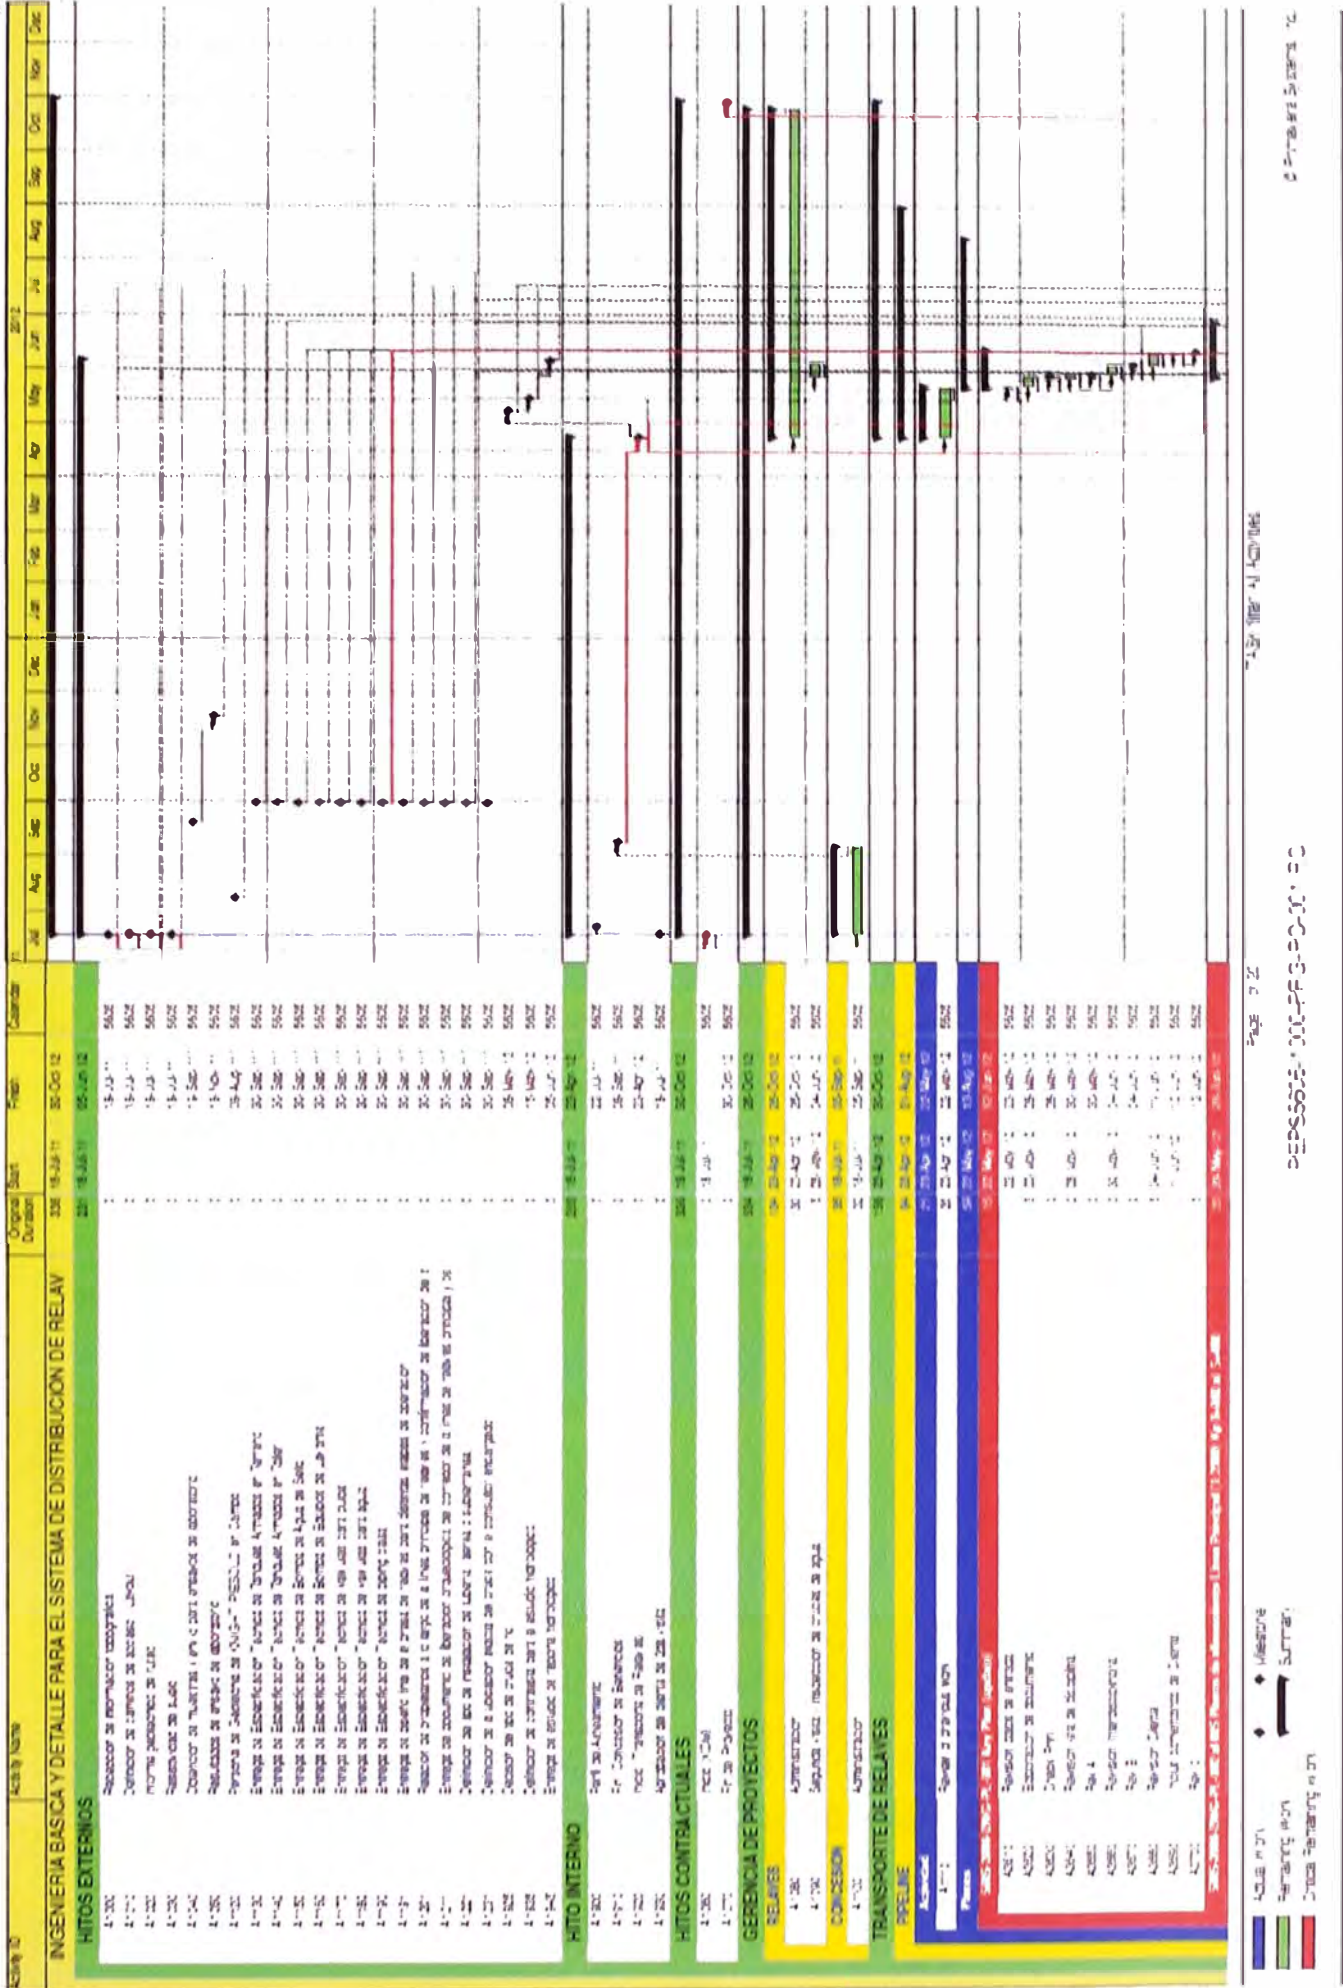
Activity ID | Activity Name | Original Duration | Start | Finish | Calendar

2012

Jul | Aug | Sep | Oct | Nov | Dec | Jan | Feb | Mar | Apr | May | Jun | Jul | Aug | Sep | Oct | Nov | Dec

INGENIERIA BASICA Y DETALLE PARA EL SISTEMA DE DISTRIBUCIÓN DE RELAV | 338 | 18-Jul-11 | 30-Oct-12

HITOS EXTERNOS | 231 | 18-Jul-11 | 05-Jun-12

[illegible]

HITO INTERNO | 208 | 18-Jul-11 | 23-Apr-12

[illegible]

HITOS CONTRACTUALES | 335 | 18-Jul-11 | 30-Oct-12

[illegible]

GERENCIA DE PROYECTOS | 334 | 18-Jul-11 | 26-Oct-12

RELAVES

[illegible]

CONCESION

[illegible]

TRANSPORTE DE RELAVES | 26-Apr-12 | 30-Oct-12

PIPELINE

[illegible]

Actual Work
Remaining Work
Critical Remaining Work
Milestone
Summary

Page 1 of 2

TASK filter: All Activities

© Primavera Systems, Inc.